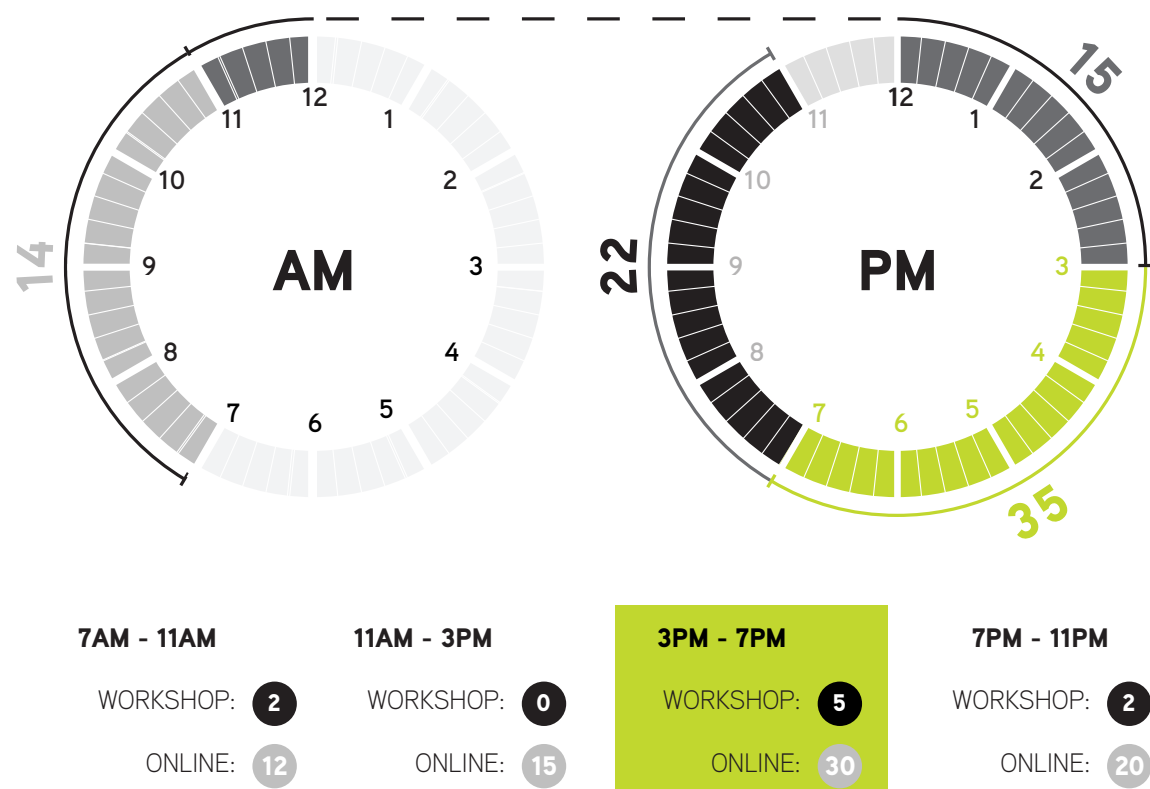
14

12
1
2
3
4
5
6
7
8
9
10
11
AM

15
22
35

12
1
2
3
4
5
6
7
8
9
10
11
PM

7AM - 11AM
WORKSHOP: 2
ONLINE: 12

11AM - 3PM
WORKSHOP: 0
ONLINE: 15

3PM - 7PM
WORKSHOP: 5
ONLINE: 30

7PM - 11PM
WORKSHOP: 2
ONLINE: 20